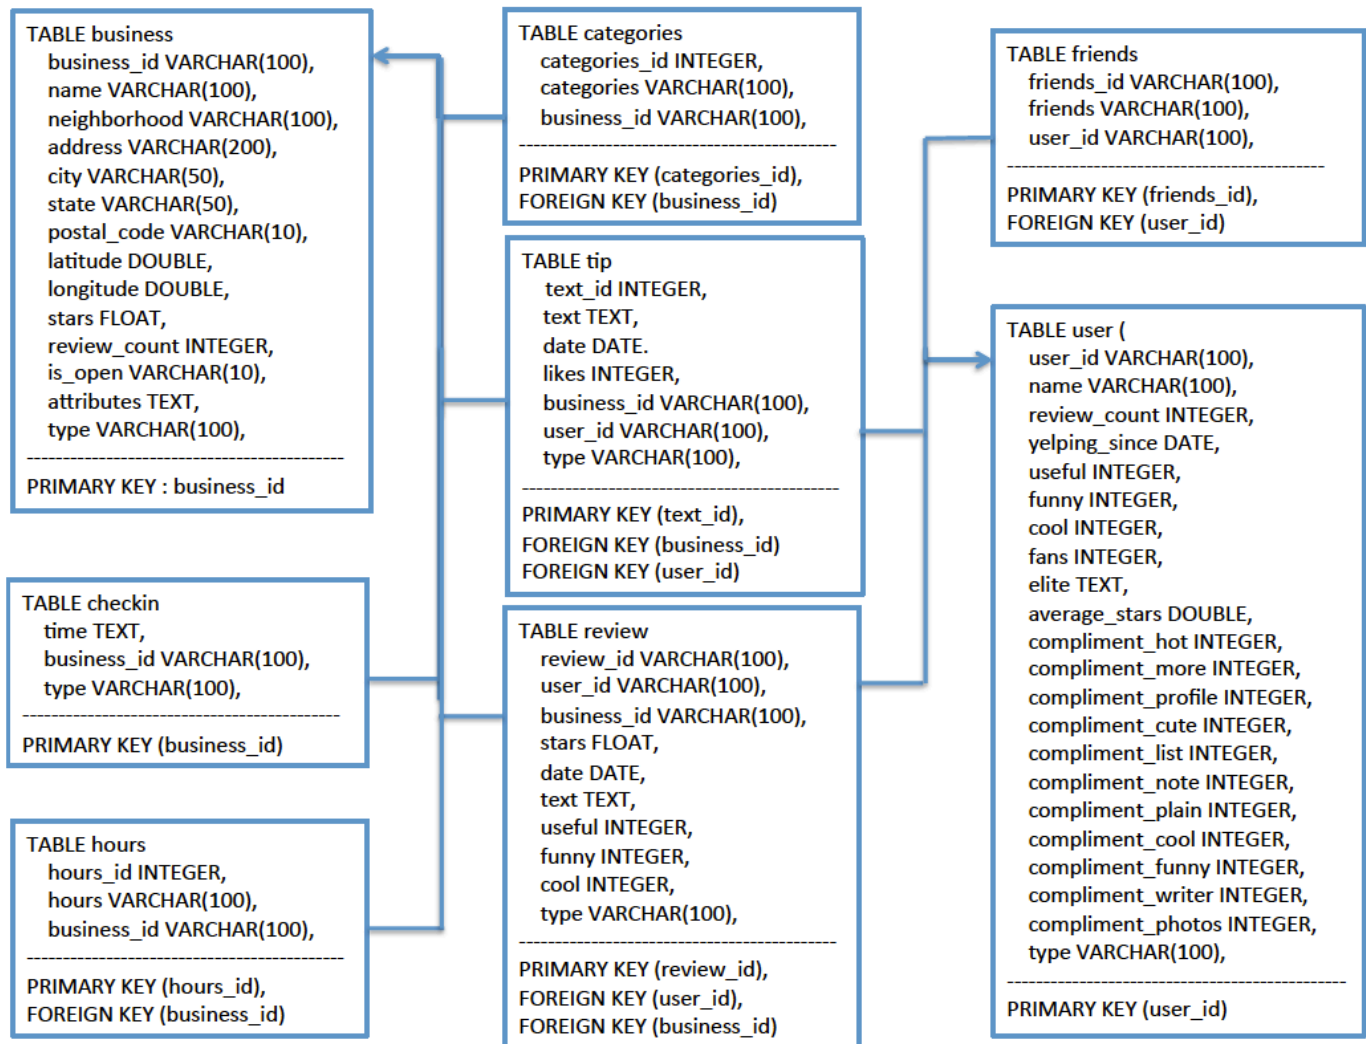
TABLE business
business_id VARCHAR(100),
name VARCHAR(100),
neighborhood VARCHAR(100),
address VARCHAR(200),
city VARCHAR(50),
state VARCHAR(50),
postal_code VARCHAR(10),
latitude DOUBLE,
longitude DOUBLE,
stars FLOAT,
review_count INTEGER,
is_open VARCHAR(10),
attributes TEXT,
type VARCHAR(100),
--------------------------------------------
PRIMARY KEY : business_id

TABLE checkin
time TEXT,
business_id VARCHAR(100),
type VARCHAR(100),
--------------------------------------------
PRIMARY KEY (business_id)

TABLE hours
hours_id INTEGER,
hours VARCHAR(100),
business_id VARCHAR(100),
--------------------------------------------
PRIMARY KEY (hours_id),
FOREIGN KEY (business_id)

TABLE categories
categories_id INTEGER,
categories VARCHAR(100),
business_id VARCHAR(100),
--------------------------------------------
PRIMARY KEY (categories_id),
FOREIGN KEY (business_id)

TABLE tip
text_id INTEGER,
text TEXT,
date DATE.
likes INTEGER,
business_id VARCHAR(100),
user_id VARCHAR(100),
type VARCHAR(100),
--------------------------------------------
PRIMARY KEY (text_id),
FOREIGN KEY (business_id)
FOREIGN KEY (user_id)

TABLE review
review_id VARCHAR(100),
user_id VARCHAR(100),
business_id VARCHAR(100),
stars FLOAT,
date DATE,
text TEXT,
useful INTEGER,
funny INTEGER,
cool INTEGER,
type VARCHAR(100),
--------------------------------------------
PRIMARY KEY (review_id),
FOREIGN KEY (user_id),
FOREIGN KEY (business_id)

TABLE friends
friends_id VARCHAR(100),
friends VARCHAR(100),
user_id VARCHAR(100),
--------------------------------------------
PRIMARY KEY (friends_id),
FOREIGN KEY (user_id)

TABLE user (
user_id VARCHAR(100),
name VARCHAR(100),
review_count INTEGER,
yelping_since DATE,
useful INTEGER,
funny INTEGER,
cool INTEGER,
fans INTEGER,
elite TEXT,
average_stars DOUBLE,
compliment_hot INTEGER,
compliment_more INTEGER,
compliment_profile INTEGER,
compliment_cute INTEGER,
compliment_list INTEGER,
compliment_note INTEGER,
compliment_plain INTEGER,
compliment_cool INTEGER,
compliment_funny INTEGER,
compliment_writer INTEGER,
compliment_photos INTEGER,
type VARCHAR(100),
--------------------------------------------
PRIMARY KEY (user_id)